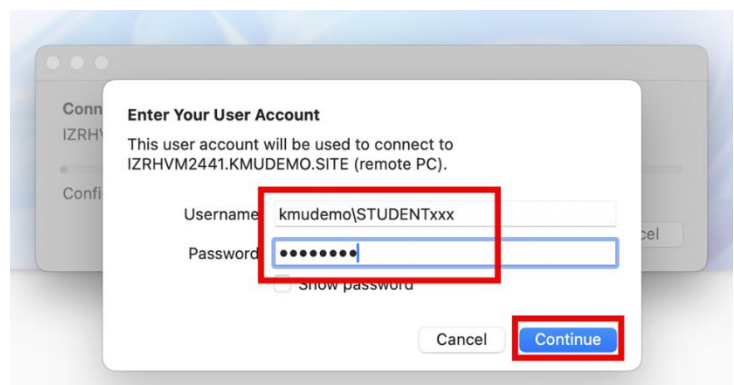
Conn
IZRH
Confi
cel

Enter Your User Account

This user account will be used to connect to IZRHVM2441.KMUDEMO.SITE (remote PC).

Username kmudemo\STUDENTxxx

Password ••••••••

Show password

Cancel Continue